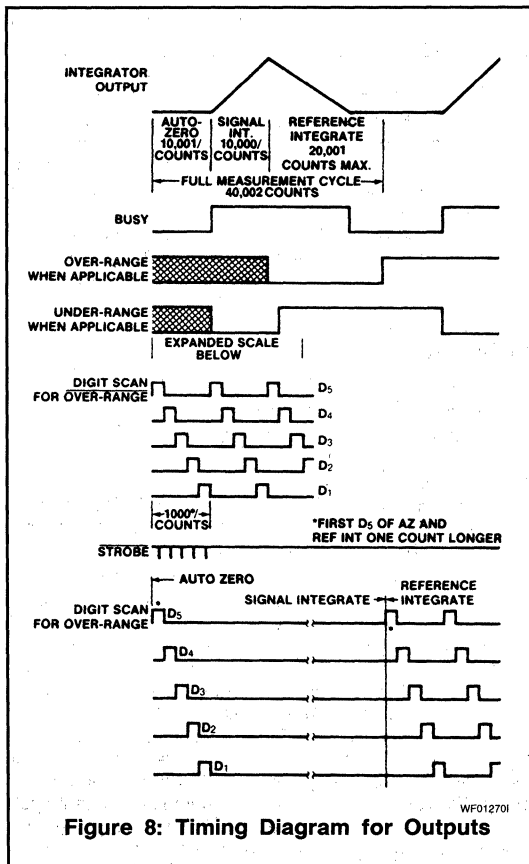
INTEGRATOR OUTPUT

AUTO-ZERO 10,001 COUNTS

SIGNAL INT. 10,000 COUNTS

REFERENCE INTEGRATE 20,001 COUNTS MAX.

FULL MEASUREMENT CYCLE 40,002 COUNTS

BUSY

OVER-RANGE WHEN APPLICABLE

UNDER-RANGE WHEN APPLICABLE

EXPANDED SCALE BELOW

DIGIT SCAN FOR $\overline{\text{OVER-RANGE}}$

$D_5$

$D_4$

$D_3$

$D_2$

$D_1$

1000* COUNTS

*FIRST $D_5$ OF AZ AND REF INT ONE COUNT LONGER

$\overline{\text{STROBE}}$

AUTO ZERO

SIGNAL INTEGRATE

REFERENCE INTEGRATE

DIGIT SCAN FOR OVER-RANGE

$D_5$

$D_4$

$D_3$

$D_2$

$D_1$

WF01270I

Figure 8: Timing Diagram for Outputs